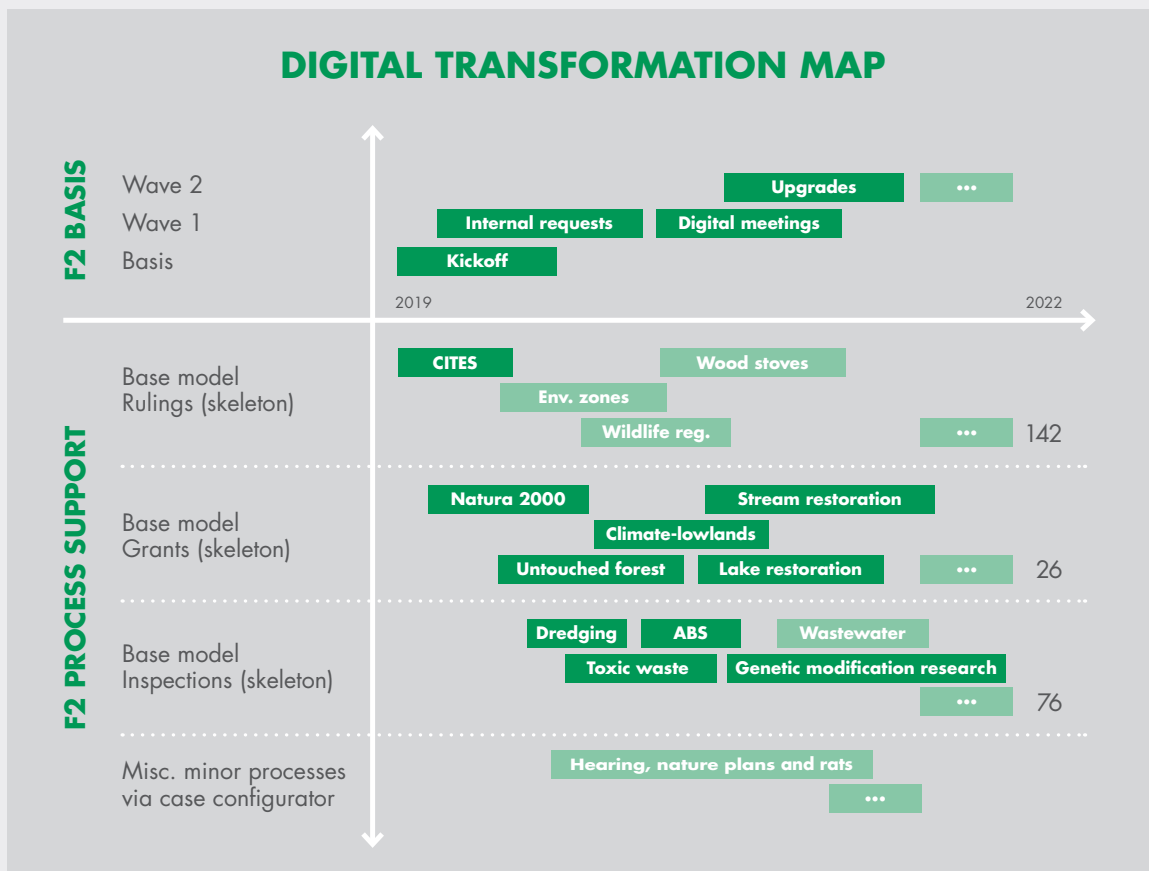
DIGITAL TRANSFORMATION MAP

F2 BASIS

Wave 2
Wave 1
Basis

Upgrades
•••
Internal requests
Digital meetings
Kickoff

2019
2022

F2 PROCESS SUPPORT

Base model
Rulings (skeleton)

CITES
Wood stoves
Env. zones
Wildlife reg.
•••
142

Base model
Grants (skeleton)

Natura 2000
Stream restoration
Climate-lowlands
Untouched forest
Lake restoration
•••
26

Base model
Inspections (skeleton)

Dredging
ABS
Wastewater
Toxic waste
Genetic modification research
•••
76

Misc. minor processes
via case configurator

Hearing, nature plans and rats
•••